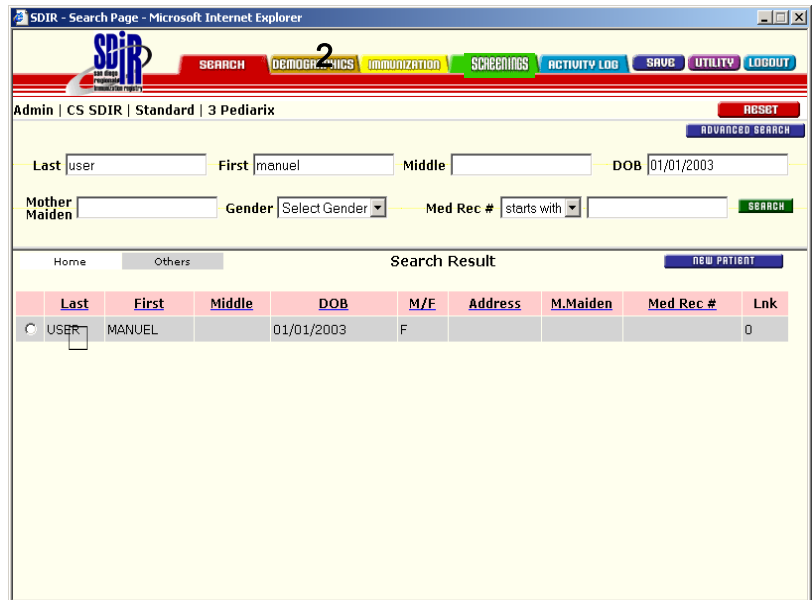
SDIR - Search Page - Microsoft Internet Explorer

SDIR san diego regional immunization registry

SEARCH DEMOGRAPHICS 2 IMMUNIZATION SCREENINGS ACTIVITY LOG SAVE UTILITY LOGOUT

Admin | CS SDIR | Standard | 3 Pediarix

RESET

ADVANCED SEARCH

Last user First manuel Middle DOB 01/01/2003

Mother Maiden Gender Select Gender Med Rec # starts with SEARCH

Home Others Search Result NEW PATIENT

| | Last | First | Middle | DOB | M/F | Address | M.Maiden | Med Rec # | Lnk |
|---|---|---|---|---|---|---|---|---|---|
| ○ | USER | MANUEL | | 01/01/2003 | F | | | | 0 |